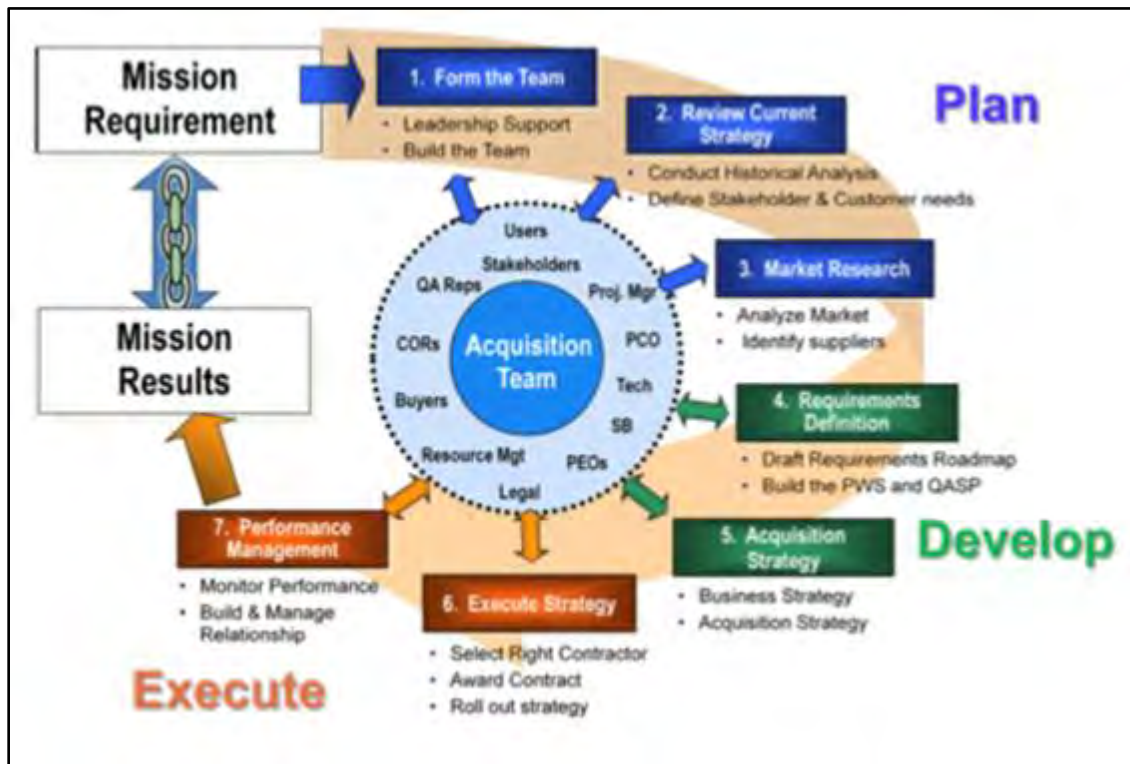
Mission Requirement

1. Form the Team
- Leadership Support
- Build the Team

2. Review Current Strategy
- Conduct Historical Analysis
- Define Stakeholder & Customer needs

Plan

Users
Stakeholders
QA Reps
Proj. Mgr
CORs
PCO
Tech
Buyers
SB
Resource Mgt
PEOs
Legal

Acquisition Team

3. Market Research
- Analyze Market
- Identify suppliers

Mission Results

4. Requirements Definition
- Draft Requirements Roadmap
- Build the PWS and QASP

5. Acquisition Strategy
- Business Strategy
- Acquisition Strategy

Develop

7. Performance Management
- Monitor Performance
- Build & Manage Relationship

6. Execute Strategy
- Select Right Contractor
- Award Contract
- Roll out strategy

Execute